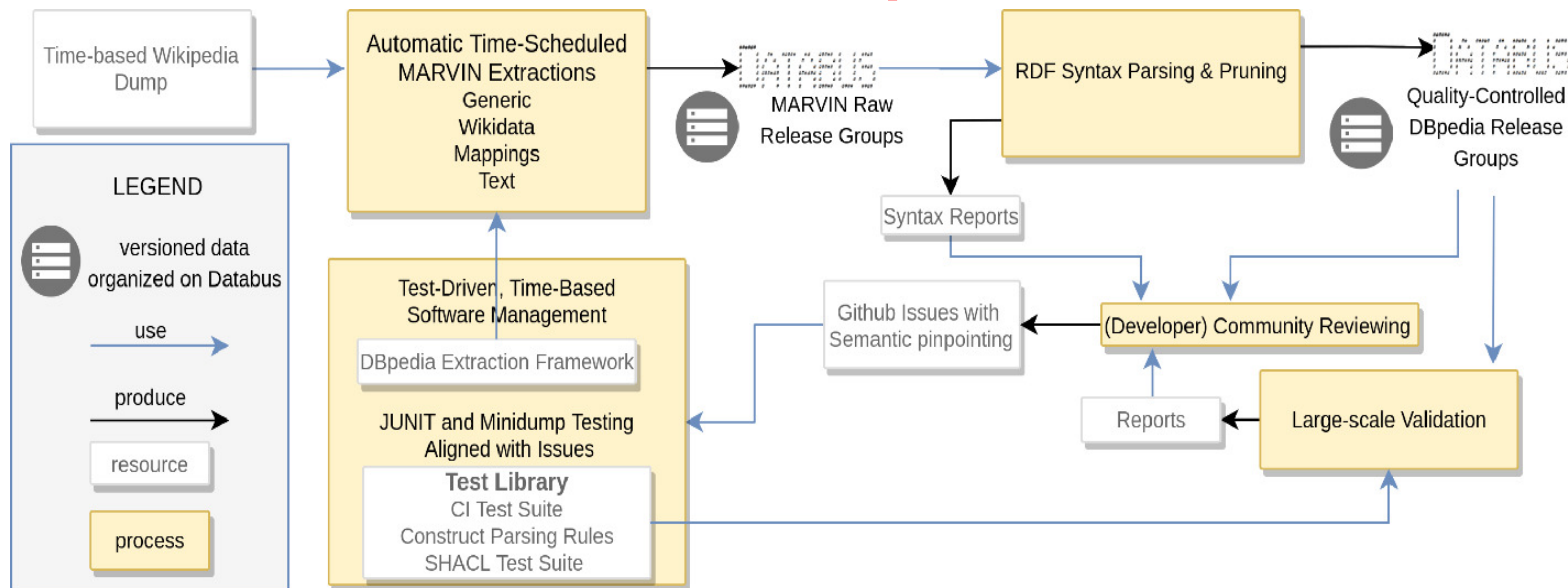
Time-based Wikipedia Dump

Automatic Time-Scheduled MARVIN Extractions
Generic
Wikidata
Mappings
Text

MARVIN Raw Release Groups

RDF Syntax Parsing & Pruning

Quality-Controlled DBpedia Release Groups

LEGEND

versioned data organized on Databus

use

produce

resource

process

Syntax Reports

Test-Driven, Time-Based Software Management

DBpedia Extraction Framework

JUNIT and Minidump Testing Aligned with Issues

Test Library
CI Test Suite
Construct Parsing Rules
SHACL Test Suite

Github Issues with Semantic pinpointing

(Developer) Community Reviewing

Reports

Large-scale Validation